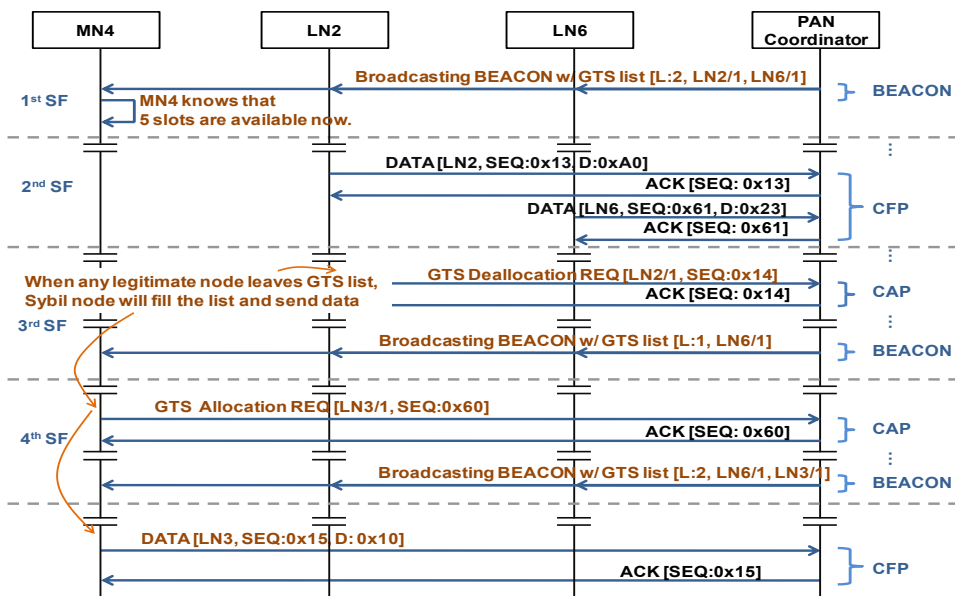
MN4

LN2

LN6

PAN Coordinator

1$^{st}$ SF

Broadcasting BEACON w/ GTS list [L:2, LN2/1, LN6/1]

BEACON

MN4 knows that 5 slots are available now.

⋮

DATA [LN2, SEQ:0x13, D:0xA0]

2$^{nd}$ SF

ACK [SEQ: 0x13]

DATA [LN6, SEQ:0x61, D:0x23]

CFP

ACK [SEQ: 0x61]

⋮

When any legitimate node leaves GTS list, Sybil node will fill the list and send data

GTS Deallocation REQ [LN2/1, SEQ:0x14]

ACK [SEQ: 0x14]

CAP

3$^{rd}$ SF

⋮

Broadcasting BEACON w/ GTS list [L:1, LN6/1]

BEACON

GTS Allocation REQ [LN3/1, SEQ:0x60]

4$^{th}$ SF

ACK [SEQ: 0x60]

CAP

⋮

Broadcasting BEACON w/ GTS list [L:2, LN6/1, LN3/1]

BEACON

DATA [LN3, SEQ:0x15, D: 0x10]

ACK [SEQ:0x15]

CFP